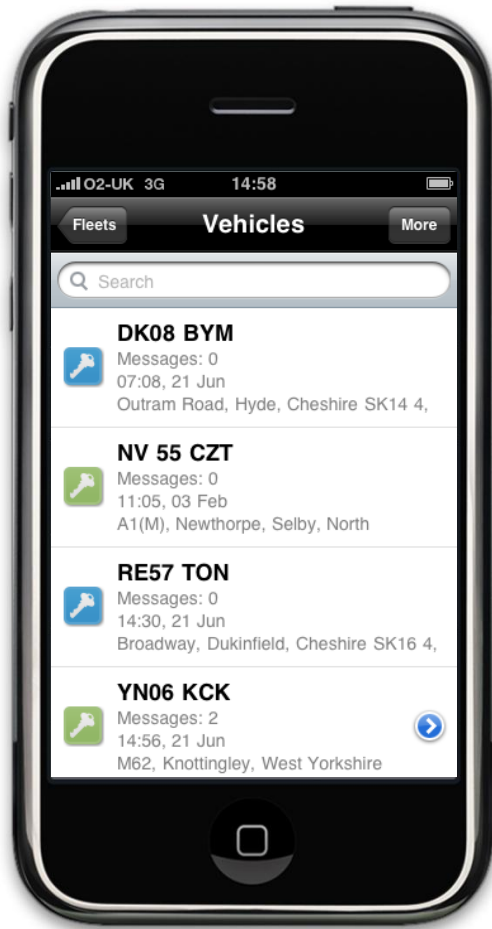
O2-UK 3G 14:58

Fleets
Vehicles
More

Search

DK08 BYM
Messages: 0
07:08, 21 Jun
Outram Road, Hyde, Cheshire SK14 4,

NV 55 CZT
Messages: 0
11:05, 03 Feb
A1(M), Newthorpe, Selby, North

RE57 TON
Messages: 0
14:30, 21 Jun
Broadway, Dukinfield, Cheshire SK16 4,

YN06 KCK
Messages: 2
14:56, 21 Jun
M62, Knottingley, West Yorkshire